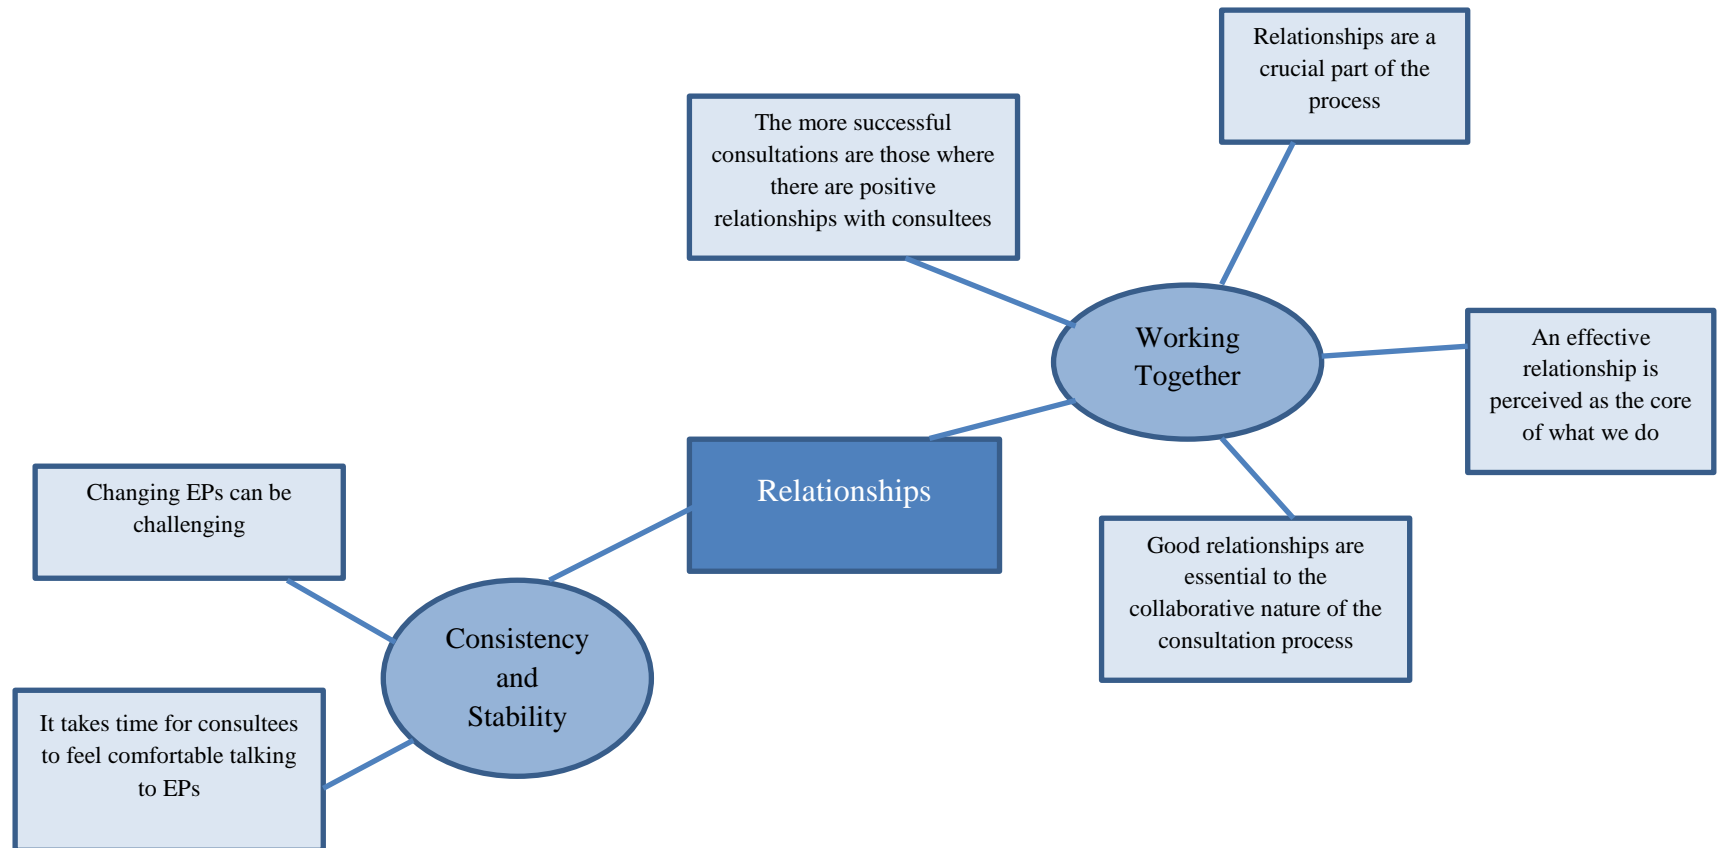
Relationships are a crucial part of the process

The more successful consultations are those where there are positive relationships with consultees

Working Together

An effective relationship is perceived as the core of what we do

Relationships

Good relationships are essential to the collaborative nature of the consultation process

Changing EPs can be challenging

Consistency and Stability

It takes time for consultees to feel comfortable talking to EPs